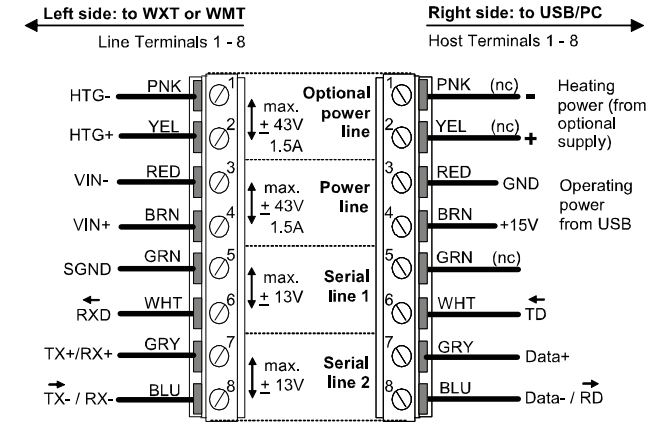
Left side: to WXT or WMT
Line Terminals 1 - 8

Right side: to USB/PC
Host Terminals 1 - 8

HTG- PNK 1
HTG+ YEL 2
max. $\pm$ 43V 1.5A
Optional power line

VIN- RED 3
VIN+ BRN 4
max. $\pm$ 43V 1.5A
Power line

SGND GRN 5
RXD WHT 6
max. $\pm$ 13V
Serial line 1

TX+/RX+ GRY 7
TX- / RX- BLU 8
max. $\pm$ 13V
Serial line 2

1 PNK (nc) -
2 YEL (nc) +
Heating power (from optional supply)

3 RED GND
4 BRN +15V
Operating power from USB

5 GRN (nc)
6 WHT TD
7 GRY Data+
8 BLU Data- / RD